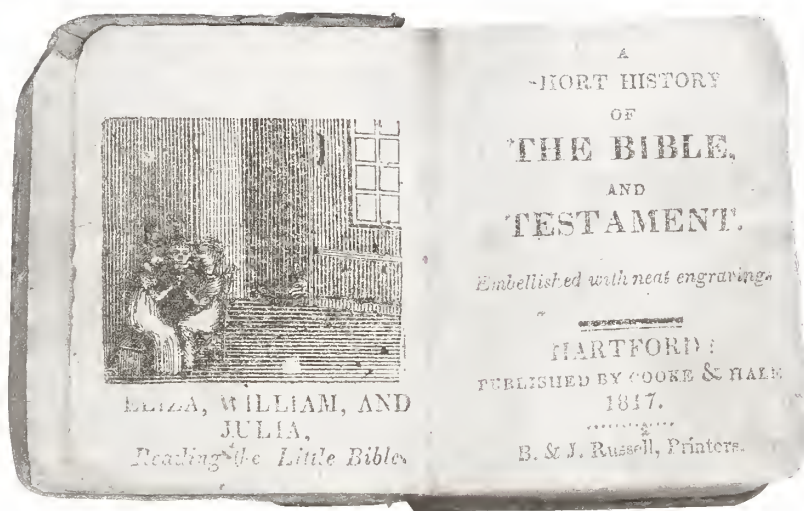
ELIZA, WILLIAM, AND JULIA,
Reading the Little Bible.

A
SHORT HISTORY
OF
THE BIBLE,
AND
TESTAMENT.

Embellished with neat engravings.

HARTFORD:
PUBLISHED BY COOKE & HALE
1817.

B. & J. Russell, Printers.